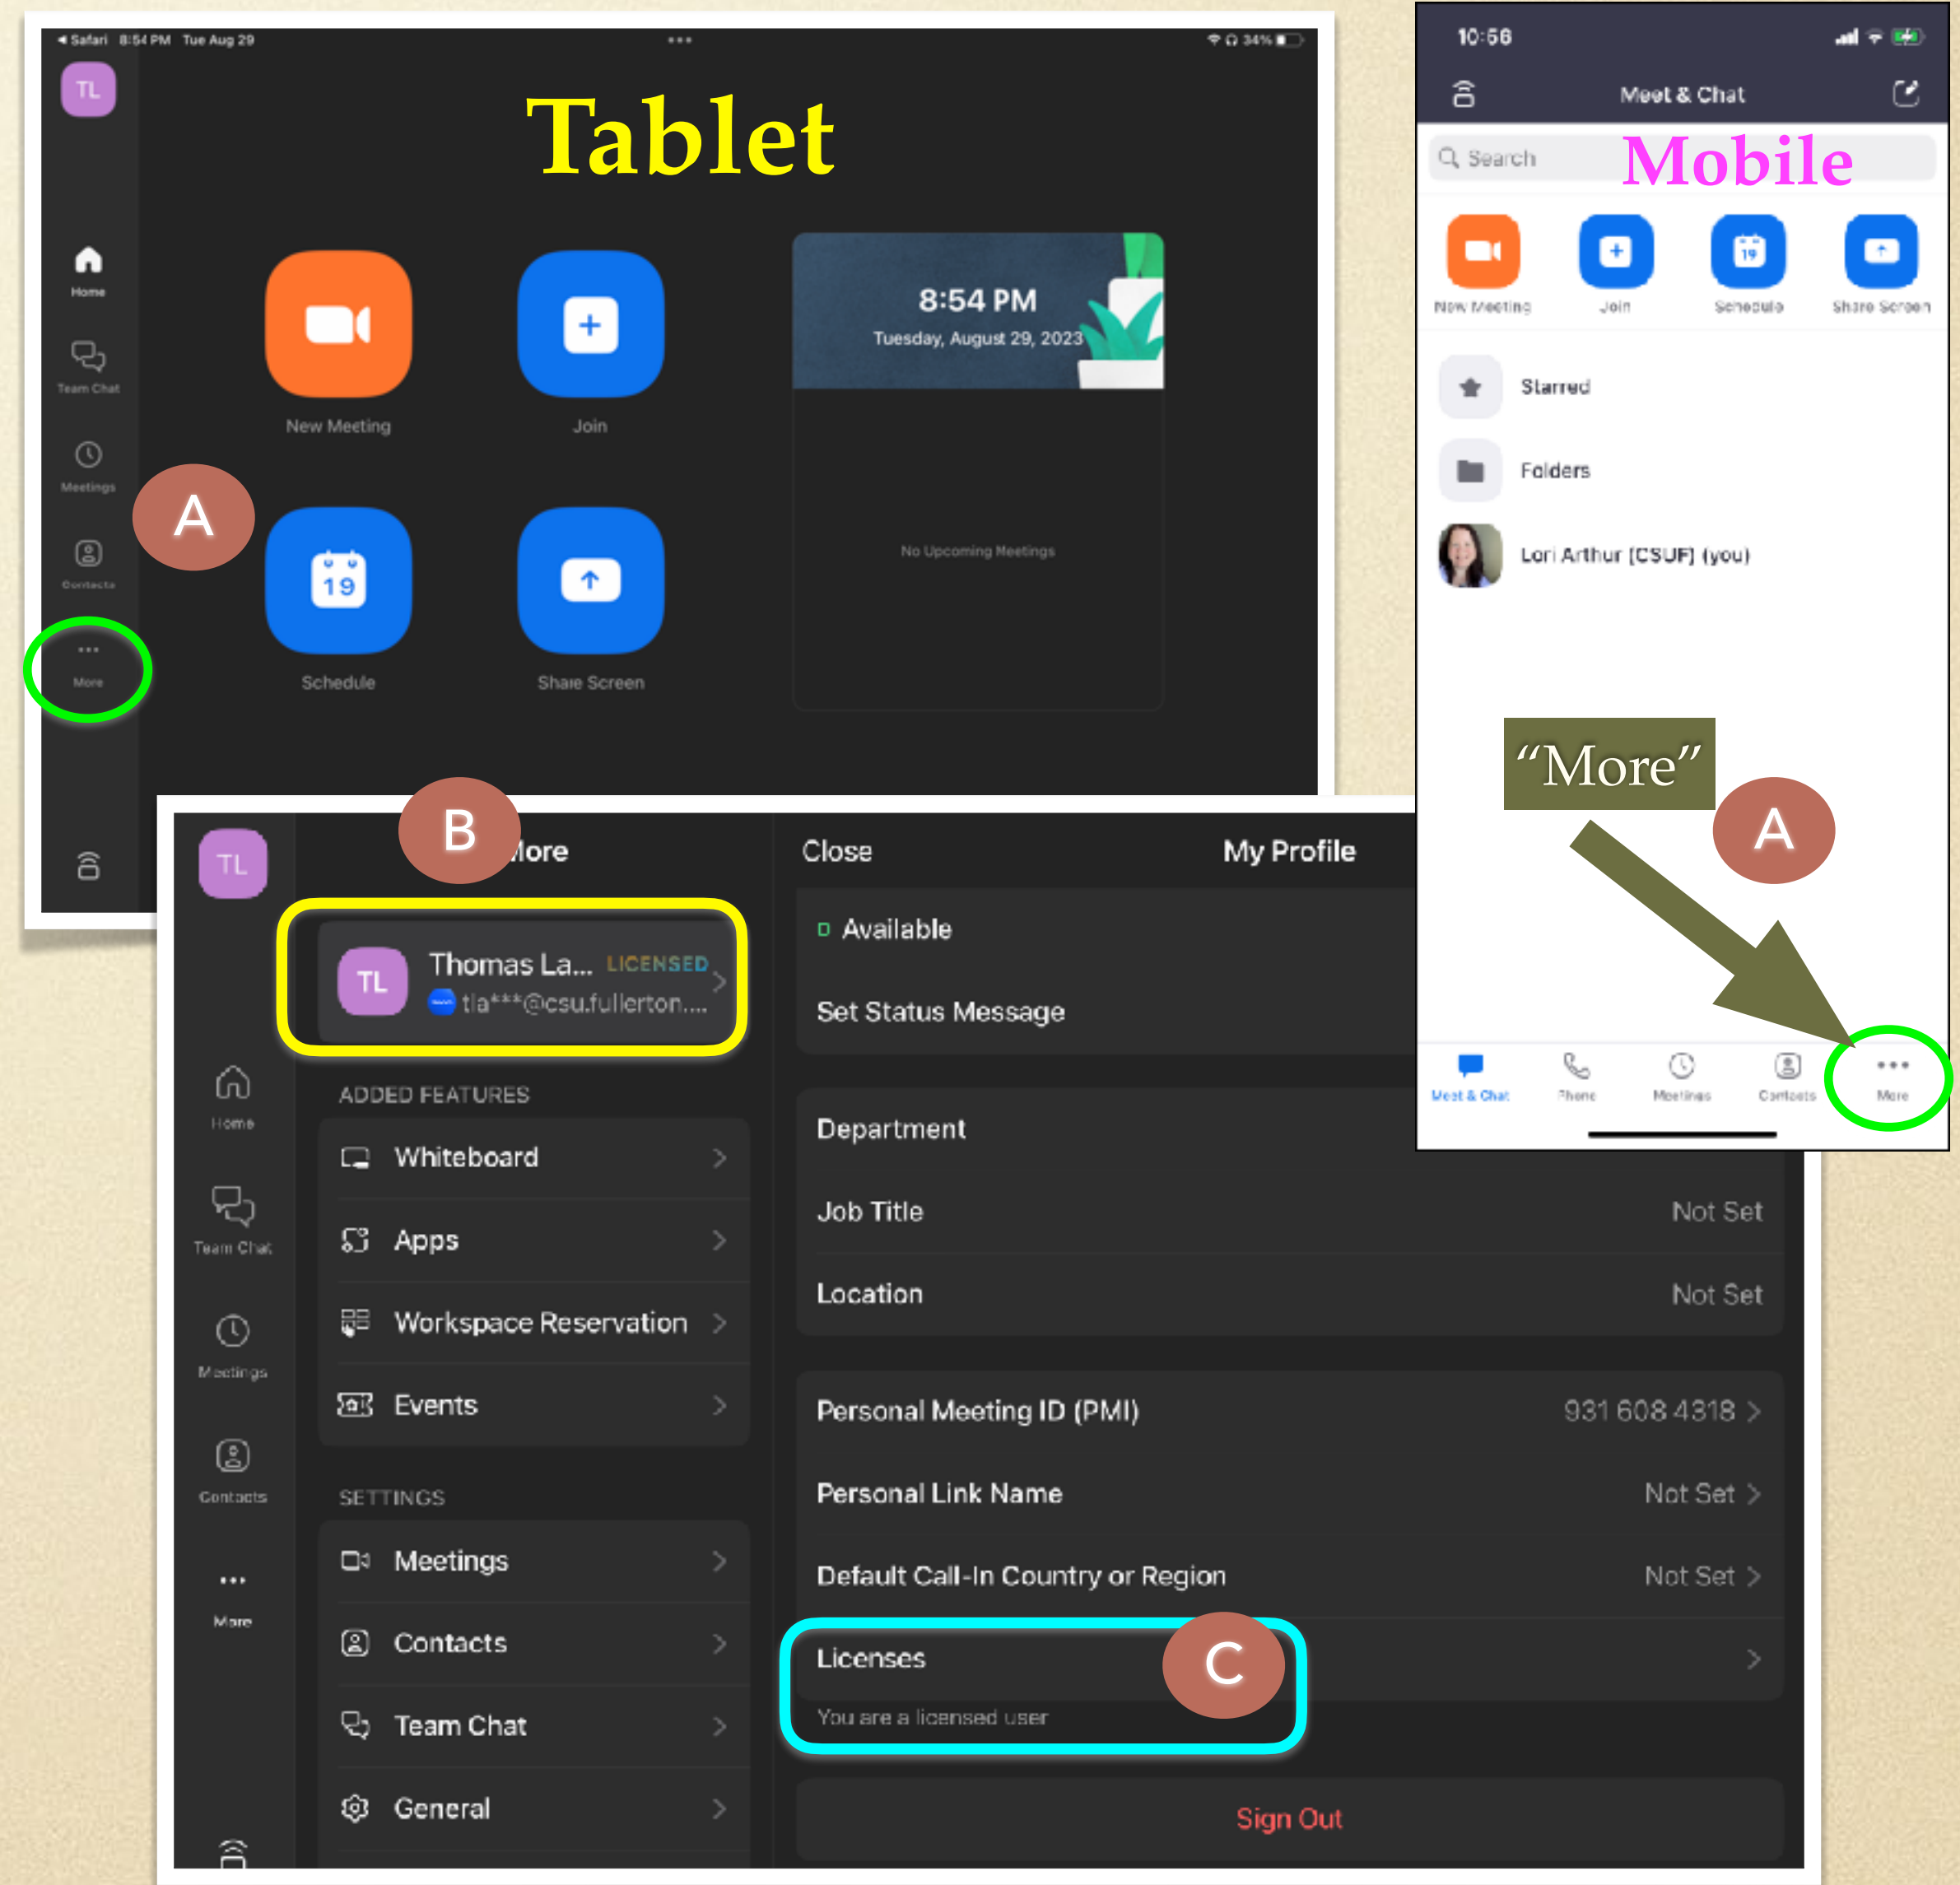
◀ Safari 8:54 PM Tue Aug 29 ••• 34%

TL

Tablet

Home

Team Chat

Meetings

Contacts

More

New Meeting

Join

Schedule

Share Screen

8:54 PM
Tuesday, August 29, 2023

No Upcoming Meetings

A

10:56

Meet & Chat

Search

Mobile

New Meeting

Join

Schedule

Share Screen

Starred

Folders

Lori Arthur [CSUF] (you)

"More"

A

Meet & Chat

Phone

Meetings

Contacts

More

B

TL

More

Thomas La... LICENSED
tla***@csu.fullerton....

Home

Team Chat

Meetings

Contacts

More

ADDED FEATURES

Whiteboard

Apps

Workspace Reservation

Events

SETTINGS

Meetings

Contacts

Team Chat

General

Close

My Profile

Available

Set Status Message

Department

Job Title Not Set

Location Not Set

Personal Meeting ID (PMI) 931 608 4318

Personal Link Name Not Set

Default Call-In Country or Region Not Set

Licenses

You are a licensed user

C

Sign Out